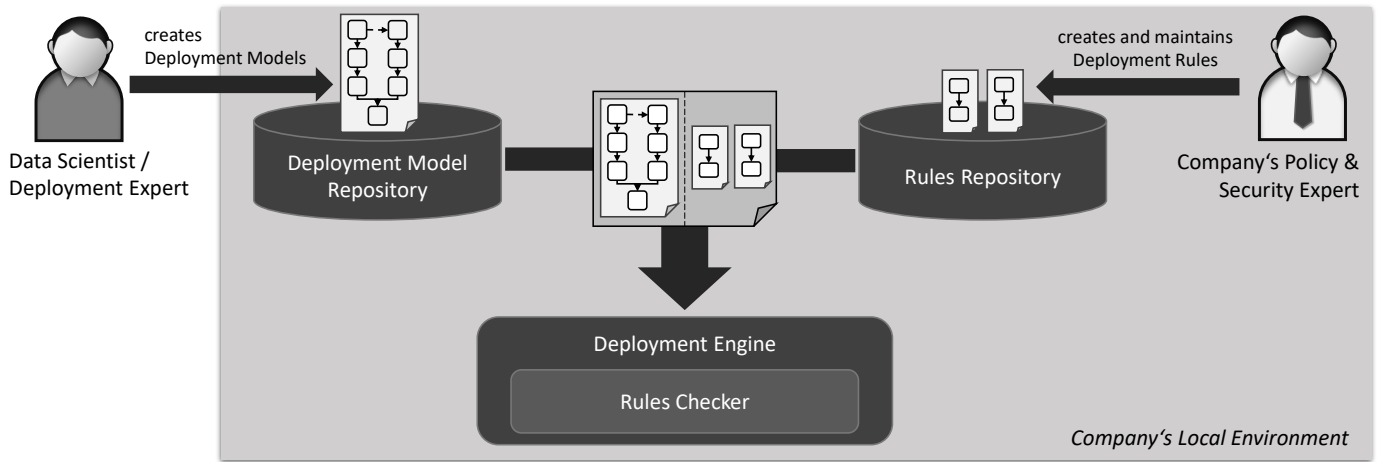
creates
Deployment Models

creates and maintains
Deployment Rules

Data Scientist /
Deployment Expert

Deployment Model
Repository

Rules Repository

Company‘s Policy &
Security Expert

Deployment Engine

Rules Checker

Company‘s Local Environment